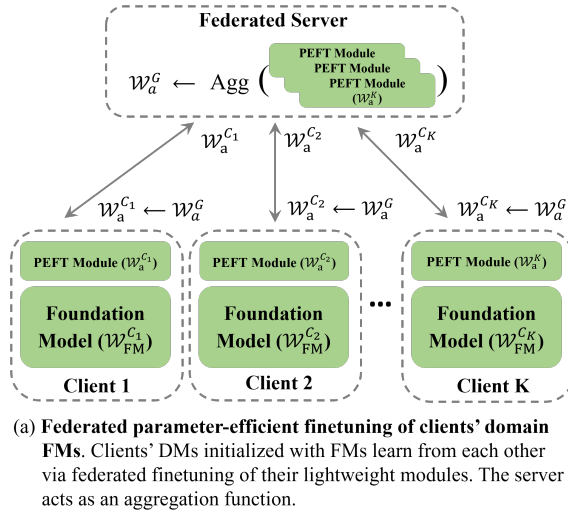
Federated Server

$\mathcal{W}_a^G \leftarrow \text{Agg}\left(\right.$ PEFT Module PEFT Module PEFT Module $(\mathcal{W}_a^K)$ $\left.\right)$

$\mathcal{W}_a^{C_1}$ $\mathcal{W}_a^{C_2}$ $\mathcal{W}_a^{C_K}$

$\mathcal{W}_a^{C_1} \leftarrow \mathcal{W}_a^G$ $\mathcal{W}_a^{C_2} \leftarrow \mathcal{W}_a^G$ $\mathcal{W}_a^{C_K} \leftarrow \mathcal{W}_a^G$

PEFT Module $(\mathcal{W}_a^{C_1})$
Foundation Model $(\mathcal{W}_{FM}^{C_1})$
Client 1

PEFT Module $(\mathcal{W}_a^{C_2})$
Foundation Model $(\mathcal{W}_{FM}^{C_2})$
Client 2

...

PEFT Module $(\mathcal{W}_a^K)$
Foundation Model $(\mathcal{W}_{FM}^{C_K})$
Client K

(a) **Federated parameter-efficient finetuning of clients' domain FMs**. Clients' DMs initialized with FMs learn from each other via federated finetuning of their lightweight modules. The server acts as an aggregation function.